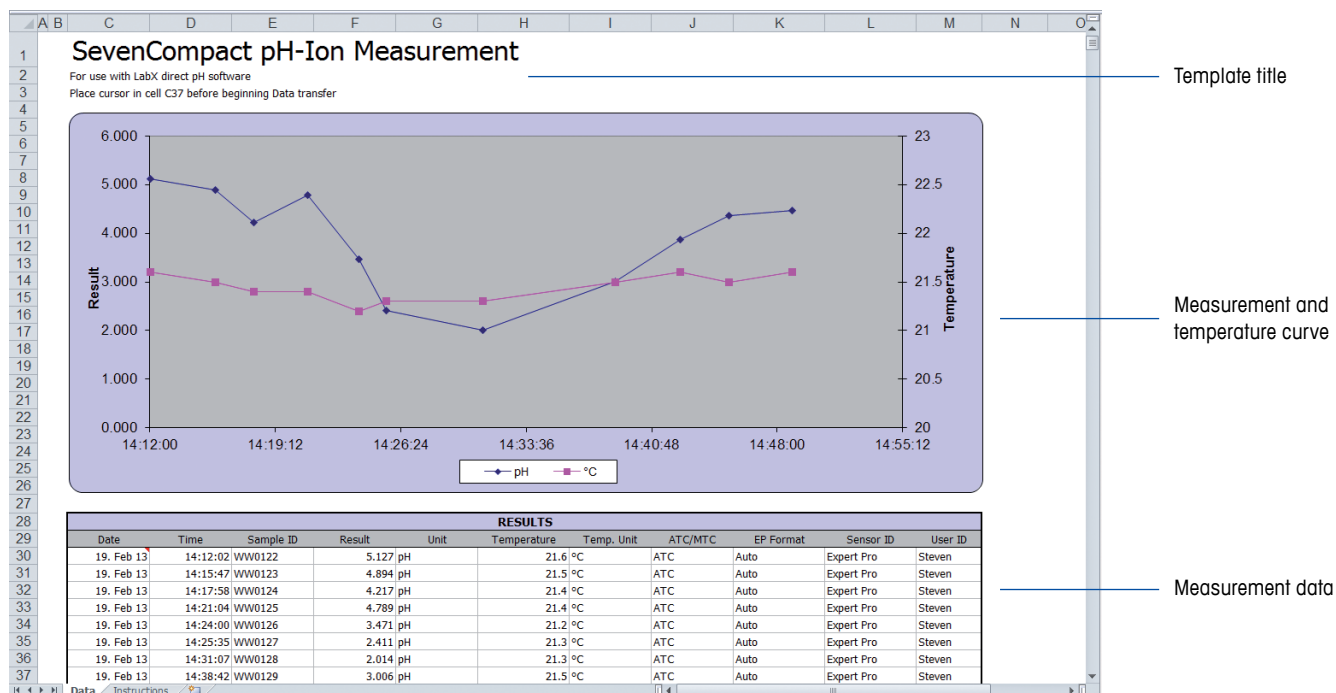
A B C D E F G H I J K L M N O

SevenCompact pH-Ion Measurement
For use with LabX direct pH software
Place cursor in cell C37 before beginning Data transfer

Template title

6.000
5.000
4.000
3.000
2.000
1.000
0.000
Result
23
22.5
22
21.5
21
20.5
20
Temperature
14:12:00 14:19:12 14:26:24 14:33:36 14:40:48 14:48:00 14:55:12
pH °C

Measurement and temperature curve

RESULTS

| Date | Time | Sample ID | Result | Unit | Temperature | Temp. Unit | ATC/MTC | EP Format | Sensor ID | User ID |
|---|---|---|---|---|---|---|---|---|---|---|
| 19. Feb 13 | 14:12:02 | WW0122 | 5.127 | pH | 21.6 | °C | ATC | Auto | Expert Pro | Steven |
| 19. Feb 13 | 14:15:47 | WW0123 | 4.894 | pH | 21.5 | °C | ATC | Auto | Expert Pro | Steven |
| 19. Feb 13 | 14:17:58 | WW0124 | 4.217 | pH | 21.4 | °C | ATC | Auto | Expert Pro | Steven |
| 19. Feb 13 | 14:21:04 | WW0125 | 4.789 | pH | 21.4 | °C | ATC | Auto | Expert Pro | Steven |
| 19. Feb 13 | 14:24:00 | WW0126 | 3.471 | pH | 21.2 | °C | ATC | Auto | Expert Pro | Steven |
| 19. Feb 13 | 14:25:35 | WW0127 | 2.411 | pH | 21.3 | °C | ATC | Auto | Expert Pro | Steven |
| 19. Feb 13 | 14:31:07 | WW0128 | 2.014 | pH | 21.3 | °C | ATC | Auto | Expert Pro | Steven |
| 19. Feb 13 | 14:38:42 | WW0129 | 3.006 | pH | 21.5 | °C | ATC | Auto | Expert Pro | Steven |

Measurement data

Data Instructions